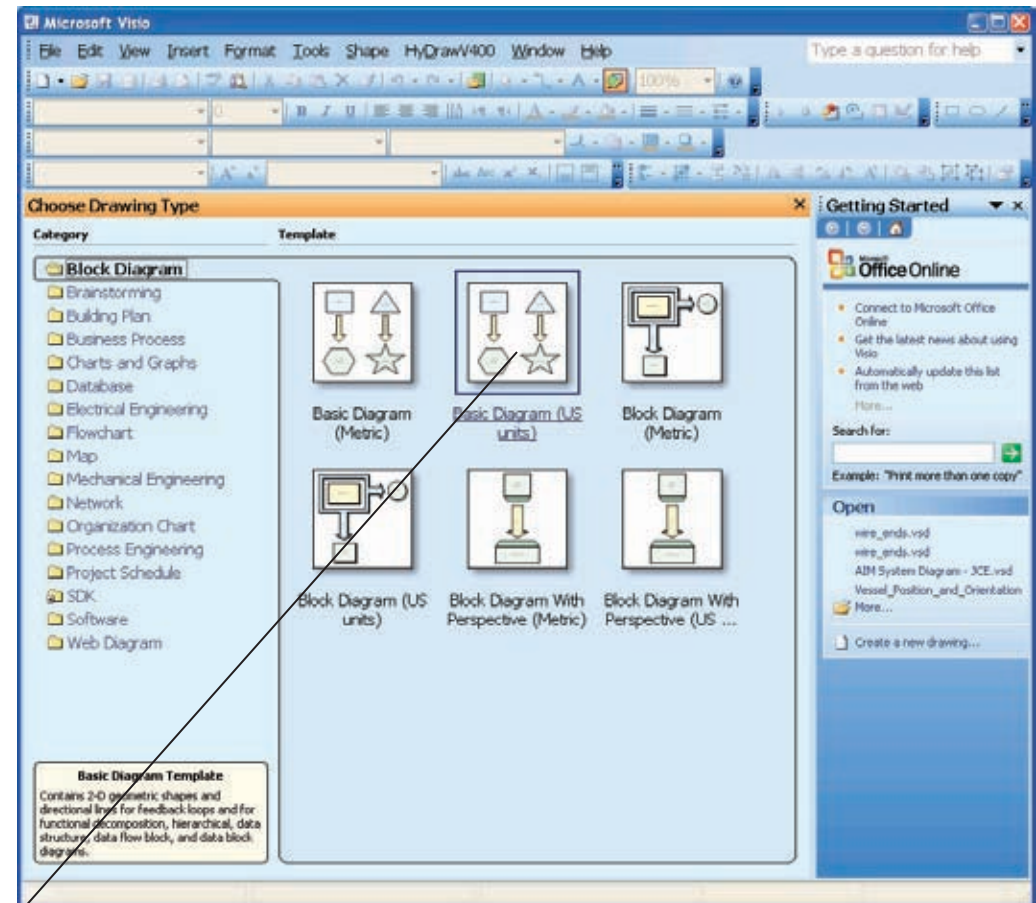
Microsoft Visio

File Edit View Insert Format Tools Shape HyDrawV400 Window Help

Type a question for help

100%

Choose Drawing Type

Category

Template

Block Diagram
Brainstorming
Building Plan
Business Process
Charts and Graphs
Database
Electrical Engineering
Flowchart
Map
Mechanical Engineering
Network
Organization Chart
Process Engineering
Project Schedule
SDK
Software
Web Diagram

Basic Diagram (Metric)

Basic Diagram (US units)

Block Diagram (Metric)

Block Diagram (US units)

Block Diagram With Perspective (Metric)

Block Diagram With Perspective (US ...

Basic Diagram Template

Contains 2-D geometric shapes and directional lines for feedback loops and for functional decomposition, hierarchical, data structure, data flow block, and data block diagrams.

Getting Started

Microsoft Office Online

Connect to Microsoft Office Online

Get the latest news about using Visio

Automatically update this list from the web

More...

Search for:

Example: "Print more than one copy"

Open

wire_ends.vsd
wire_ends.vsd
AIM System Diagram - 3CE.vsd
Vessel_Position_and_Orientation
More...

Create a new drawing...